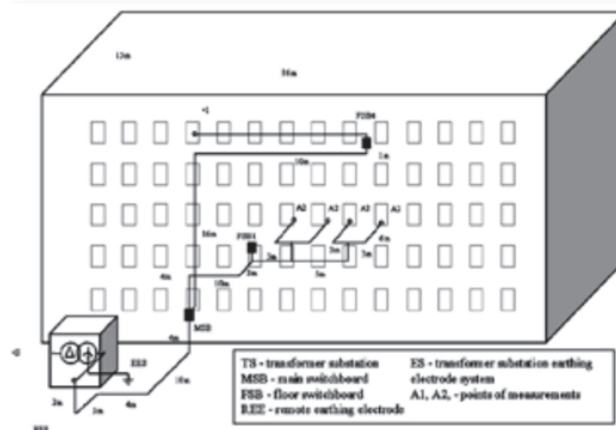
12m

36m

+1

FSB4

1m

10m

A2

A2

A2

A2

FSB1

1m

3m

4m

16m

3m

3m

5m

3m

4m

10m

MSB

6m

+2

ES3

16m

2m

3m

4m

REE

TS - transformer substation
MSB - main switchboard
FSB - floor switchboard
REE - remote earthing electrode

ES - transformer substation earthing electrode system
A1, A2, - points of measurements